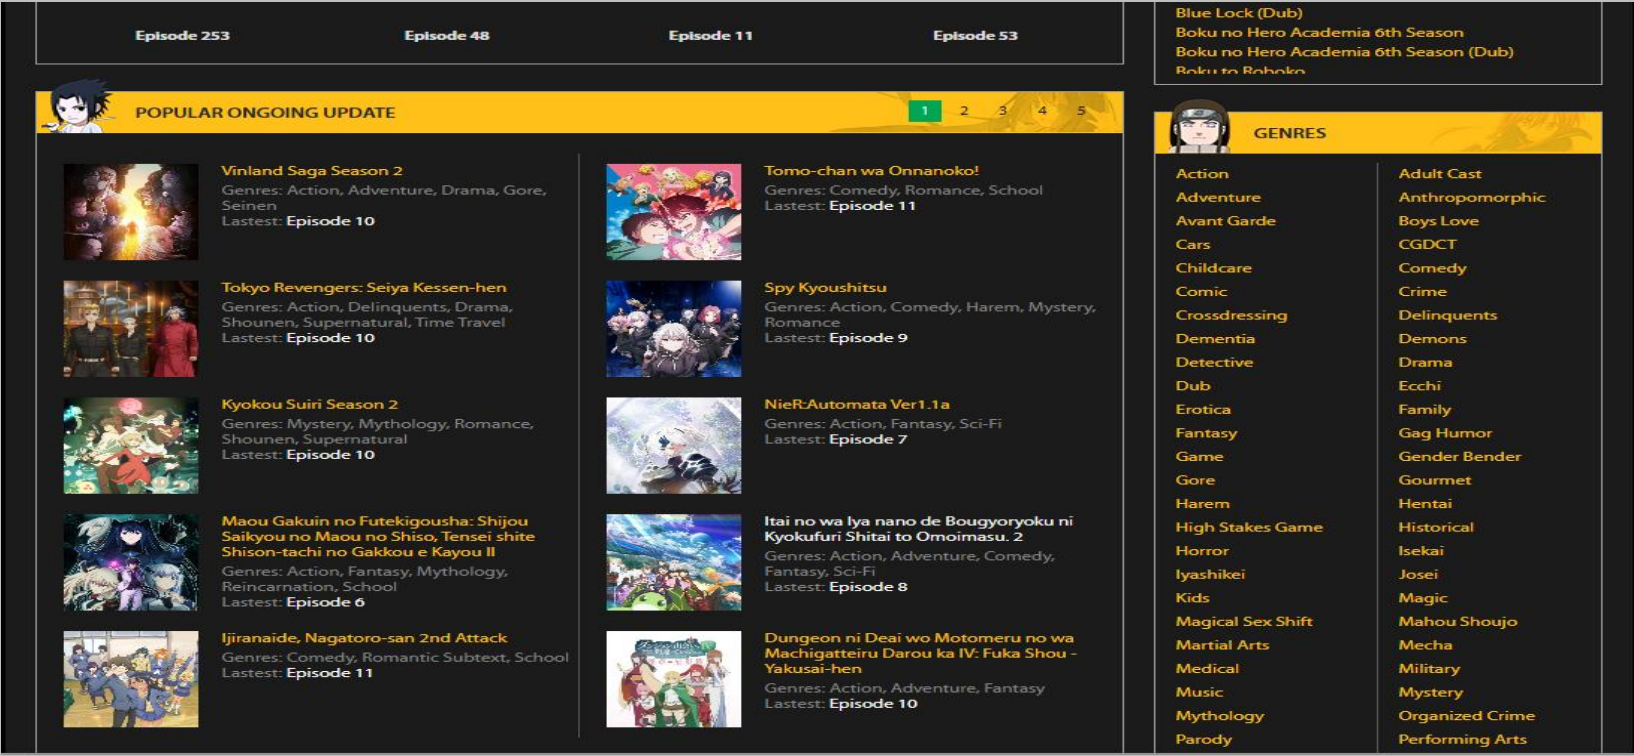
Episode 253 Episode 48 Episode 11 Episode 53

Blue Lock (Dub)
Boku no Hero Academia 6th Season
Boku no Hero Academia 6th Season (Dub)
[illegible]

POPULAR ONGOING UPDATE

1 2 3 4 5

Vinland Saga Season 2
Genres: Action, Adventure, Drama, Gore, Seinen
Lastest: Episode 10

Tokyo Revengers: Seiya Kessen-hen
Genres: Action, Delinquents, Drama, Shounen, Supernatural, Time Travel
Lastest: Episode 10

Kyokou Suiri Season 2
Genres: Mystery, Mythology, Romance, Shounen, Supernatural
Lastest: Episode 10

Maou Gakuin no Futekigousha: Shijou Saikyou no Maou no Shiso, Tensei shite Shison-tachi no Gakkou e Kayou II
Genres: Action, Fantasy, Mythology, Reincarnation, School
Lastest: Episode 6

Ijiranaide, Nagatoro-san 2nd Attack
Genres: Comedy, Romantic Subtext, School
Lastest: Episode 11

Tomo-chan wa Onnanoko!
Genres: Comedy, Romance, School
Lastest: Episode 11

Spy Kyoushitsu
Genres: Action, Comedy, Harem, Mystery, Romance
Lastest: Episode 9

NieR:Automata Ver1.1a
Genres: Action, Fantasy, Sci-Fi
Lastest: Episode 7

Itai no wa Iya nano de Bougyoryoku ni Kyokufuri Shitai to Omoimasu. 2
Genres: Action, Adventure, Comedy, Fantasy, Sci-Fi
Lastest: Episode 8

Dungeon ni Deai wo Motomeru no wa Machigatteiru Darou ka IV: Fuka Shou - Yakusai-hen
Genres: Action, Adventure, Fantasy
Lastest: Episode 10

GENRES

Action
Adventure
Avant Garde
Cars
Childcare
Comic
Crossdressing
Dementia
Detective
Dub
Erotica
Fantasy
Game
Gore
Harem
High Stakes Game
Horror
Iyashikei
Kids
Magical Sex Shift
Martial Arts
Medical
Music
Mythology
Parody

Adult Cast
Anthropomorphic
Boys Love
CGDCT
Comedy
Crime
Delinquents
Demons
Drama
Ecchi
Family
Gag Humor
Gender Bender
Gourmet
Hentai
Historical
Isekai
Josei
Magic
Mahou Shoujo
Mecha
Military
Mystery
Organized Crime
Performing Arts